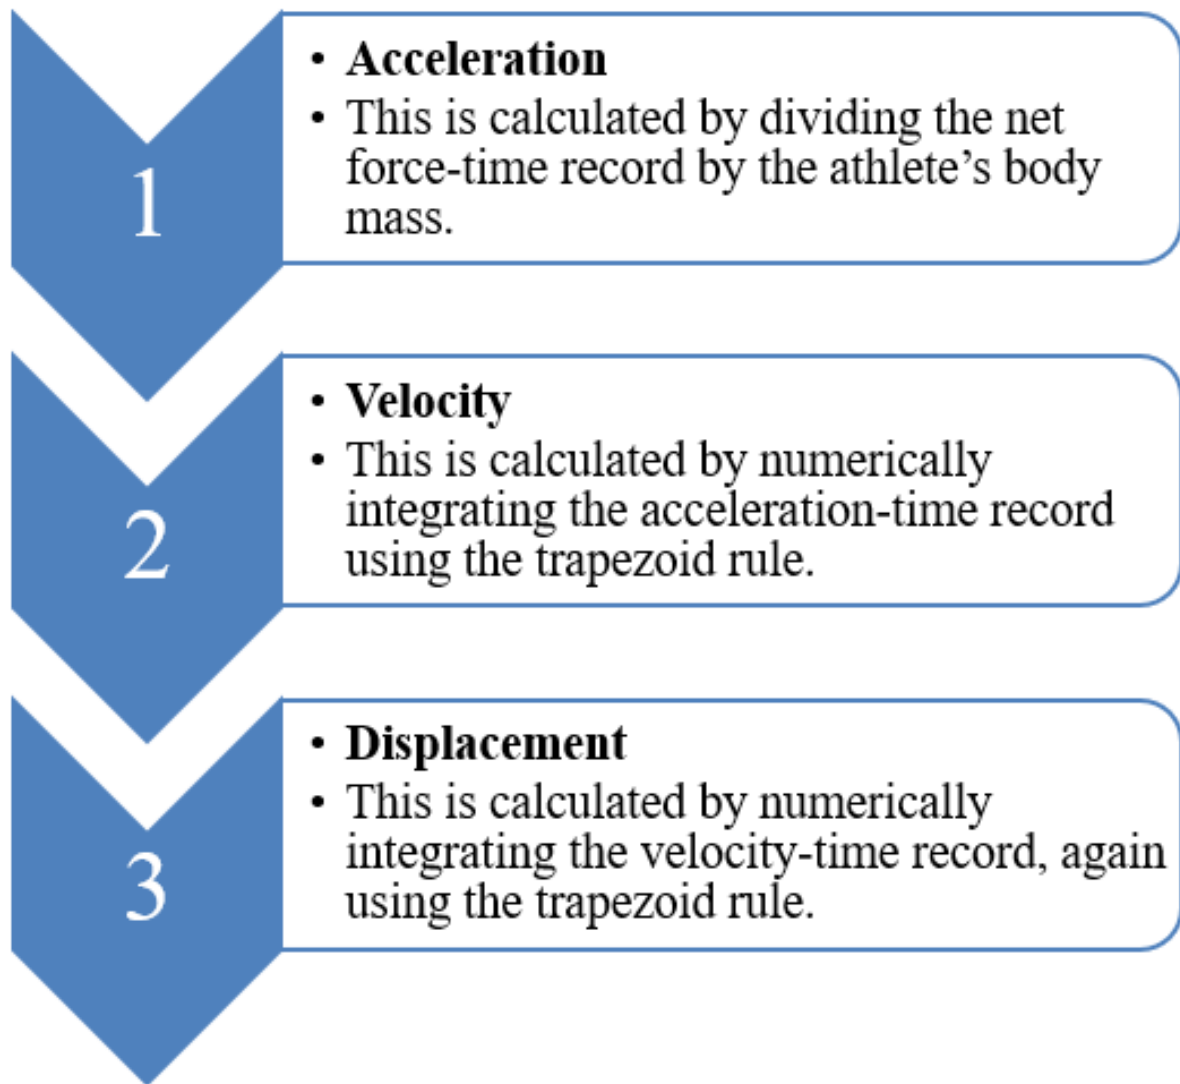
1

• Acceleration
• This is calculated by dividing the net force-time record by the athlete’s body mass.

2

• Velocity
• This is calculated by numerically integrating the acceleration-time record using the trapezoid rule.

3

• Displacement
• This is calculated by numerically integrating the velocity-time record, again using the trapezoid rule.